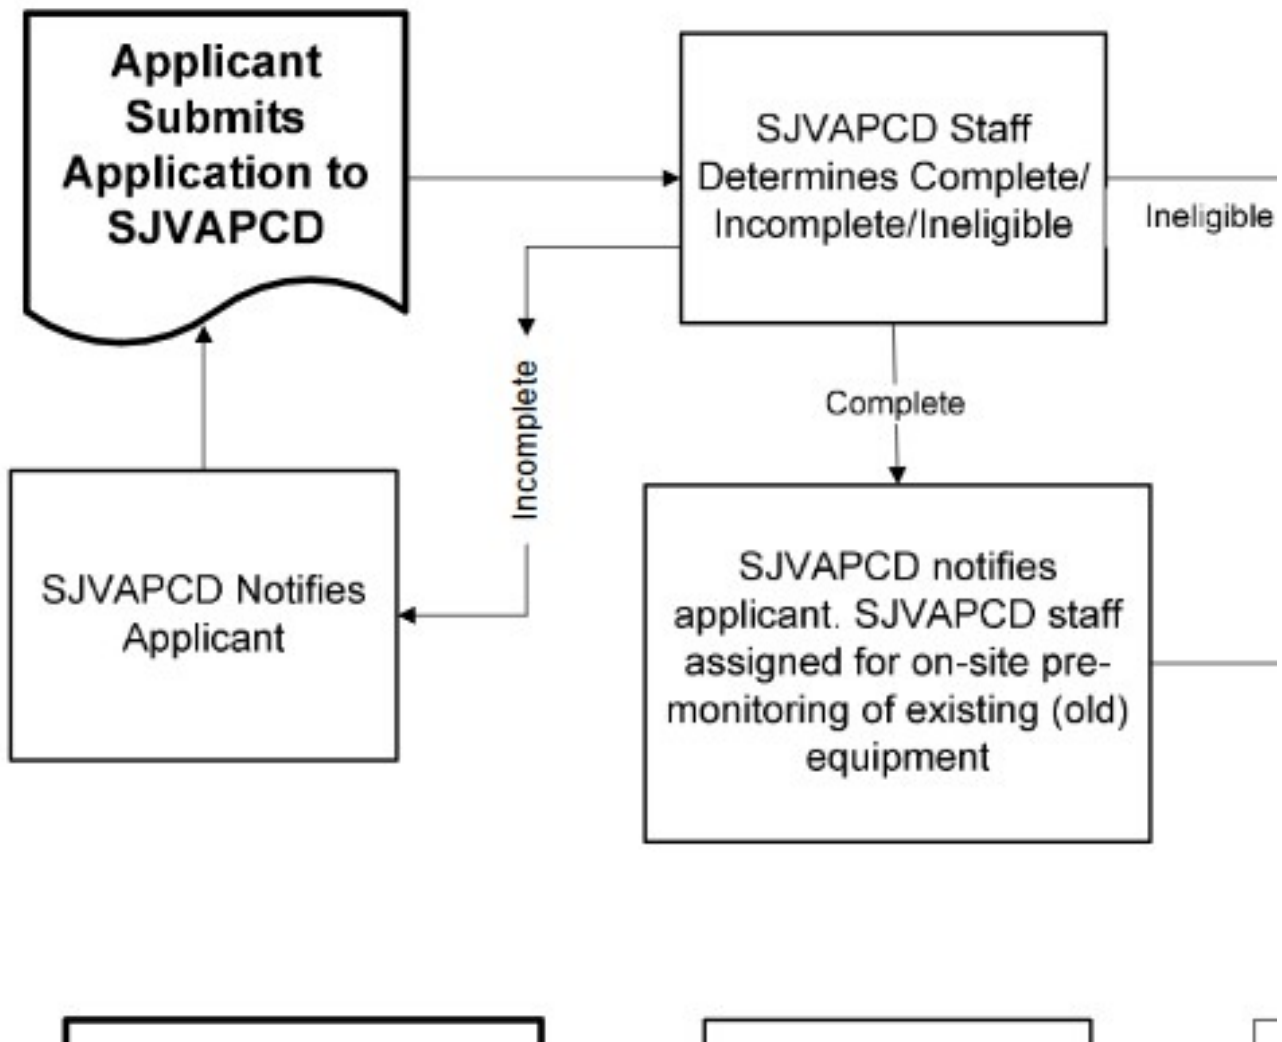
Applicant Submits Application to SJVAPCD

SJVAPCD Staff Determines Complete/ Incomplete/Ineligible

Ineligible

Incomplete

Complete

SJVAPCD Notifies Applicant

SJVAPCD notifies applicant. SJVAPCD staff assigned for on-site pre-monitoring of existing (old) equipment